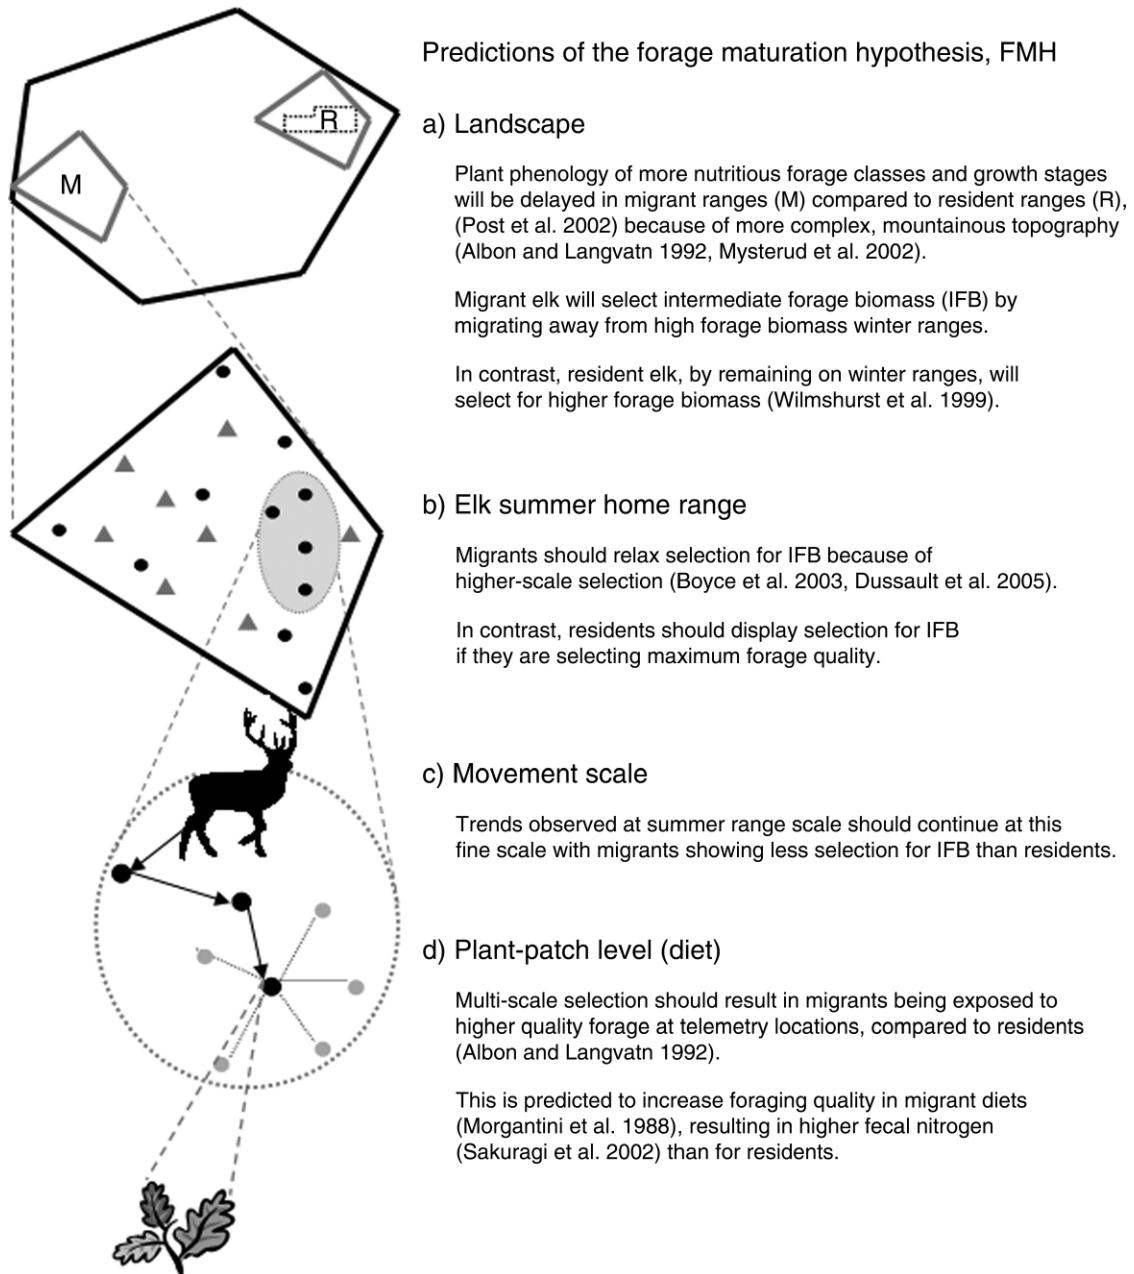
R

M

Predictions of the forage maturation hypothesis, FMH

a) Landscape

Plant phenology of more nutritious forage classes and growth stages will be delayed in migrant ranges (M) compared to resident ranges (R), (Post et al. 2002) because of more complex, mountainous topography (Albon and Langvatn 1992, Mysterud et al. 2002).

Migrant elk will select intermediate forage biomass (IFB) by migrating away from high forage biomass winter ranges.

In contrast, resident elk, by remaining on winter ranges, will select for higher forage biomass (Wilmshurst et al. 1999).

b) Elk summer home range

Migrants should relax selection for IFB because of higher-scale selection (Boyce et al. 2003, Dussault et al. 2005).

In contrast, residents should display selection for IFB if they are selecting maximum forage quality.

c) Movement scale

Trends observed at summer range scale should continue at this fine scale with migrants showing less selection for IFB than residents.

d) Plant-patch level (diet)

Multi-scale selection should result in migrants being exposed to higher quality forage at telemetry locations, compared to residents (Albon and Langvatn 1992).

This is predicted to increase foraging quality in migrant diets (Morgantini et al. 1988), resulting in higher fecal nitrogen (Sakuragi et al. 2002) than for residents.